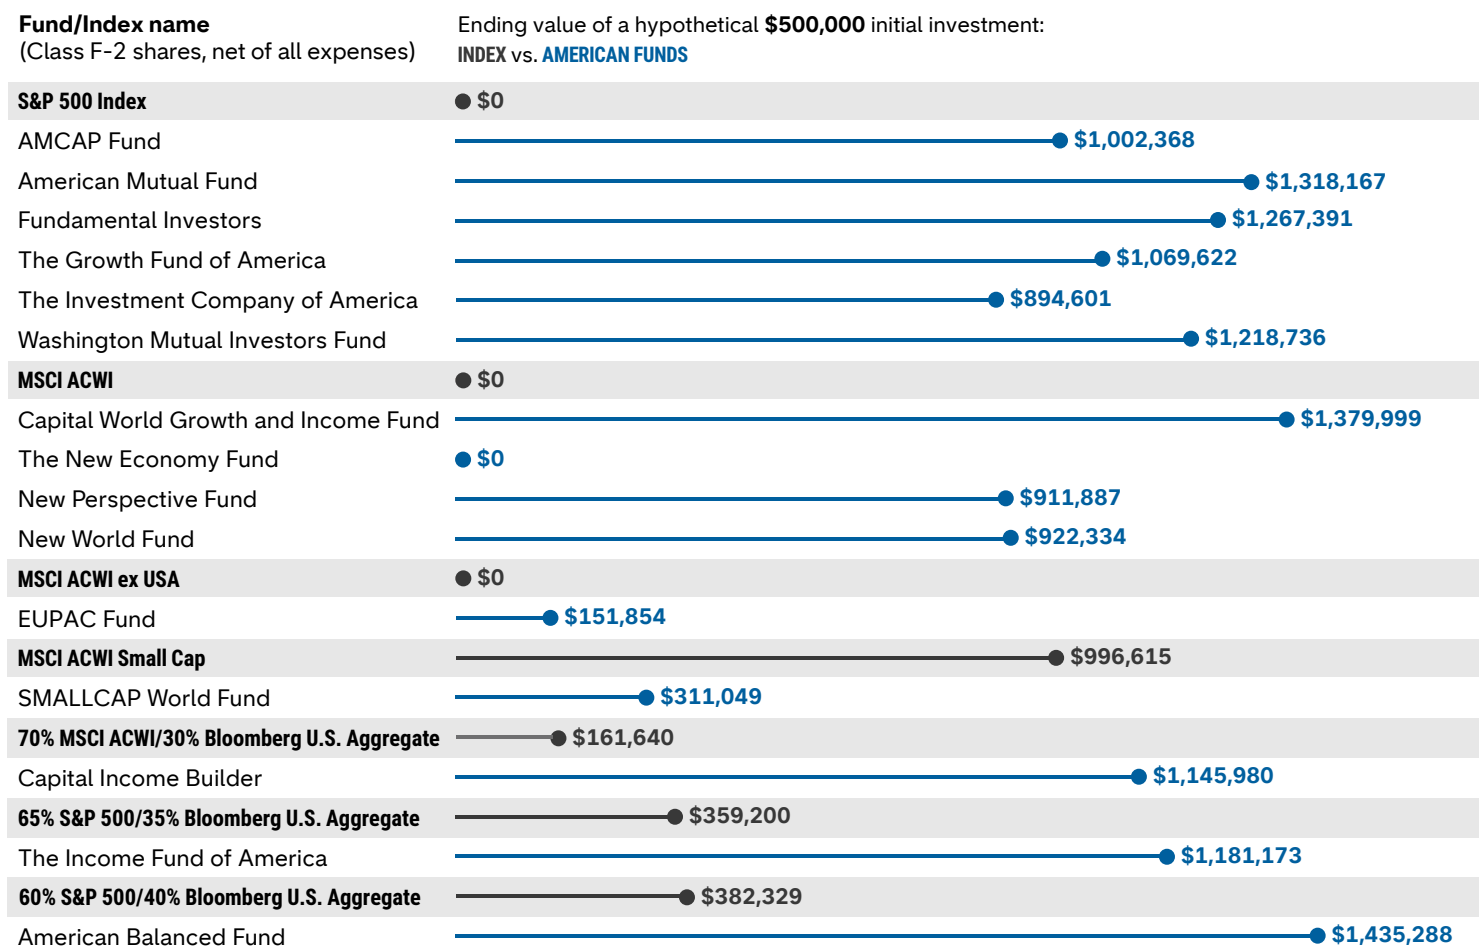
Fund/Index name
(Class F-2 shares, net of all expenses)

Ending value of a hypothetical **$500,000** initial investment:
INDEX vs. AMERICAN FUNDS

| Fund/Index name | Ending value |
|---|---|
| S&P 500 Index | $0 |
| AMCAP Fund | $1,002,368 |
| American Mutual Fund | $1,318,167 |
| Fundamental Investors | $1,267,391 |
| The Growth Fund of America | $1,069,622 |
| The Investment Company of America | $894,601 |
| Washington Mutual Investors Fund | $1,218,736 |
| MSCI ACWI | $0 |
| Capital World Growth and Income Fund | $1,379,999 |
| The New Economy Fund | $0 |
| New Perspective Fund | $911,887 |
| New World Fund | $922,334 |
| MSCI ACWI ex USA | $0 |
| EUPAC Fund | $151,854 |
| MSCI ACWI Small Cap | $996,615 |
| SMALLCAP World Fund | $311,049 |
| 70% MSCI ACWI/30% Bloomberg U.S. Aggregate | $161,640 |
| Capital Income Builder | $1,145,980 |
| 65% S&P 500/35% Bloomberg U.S. Aggregate | $359,200 |
| The Income Fund of America | $1,181,173 |
| 60% S&P 500/40% Bloomberg U.S. Aggregate | $382,329 |
| American Balanced Fund | $1,435,288 |